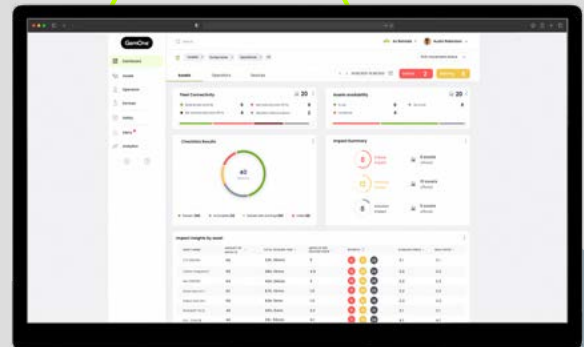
GemOne

Dashboard

Assets

Operators

Devices

Safety

Alerts

Analytics

Assets

Operators

Devices

Fleet Connectivity

20

Asset Availability

20

Checklists Results

42

Impact Summary

Impact insights by asset

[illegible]